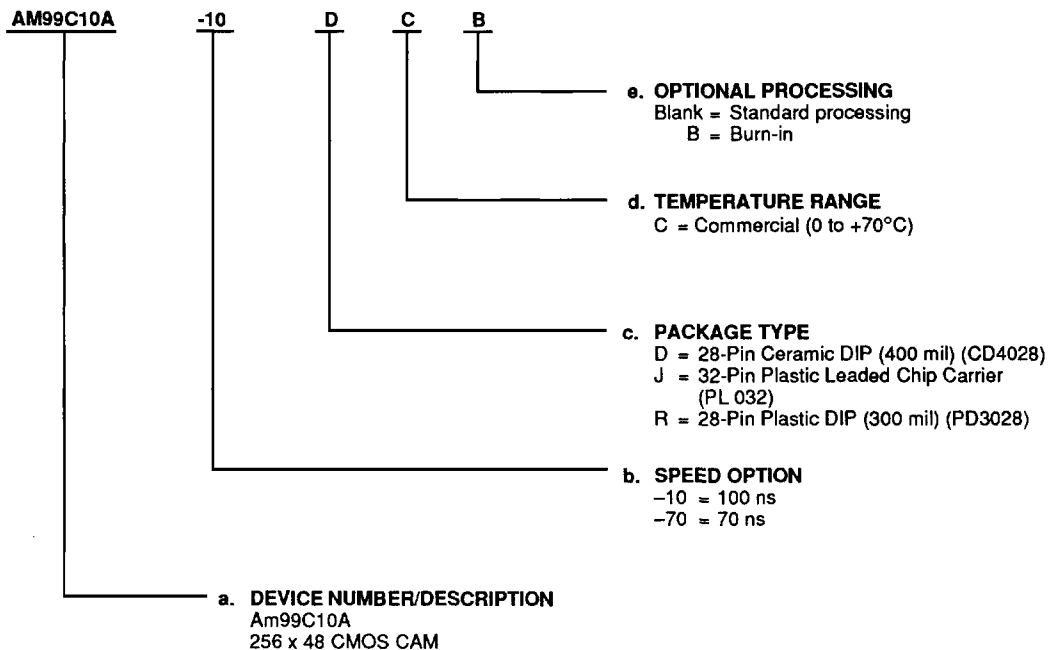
AM99C10A -10 D C B

e. OPTIONAL PROCESSING
Blank = Standard processing
B = Burn-in

d. TEMPERATURE RANGE
C = Commercial (0 to +70°C)

c. PACKAGE TYPE
D = 28-Pin Ceramic DIP (400 mil) (CD4028)
J = 32-Pin Plastic Leaded Chip Carrier (PL 032)
R = 28-Pin Plastic DIP (300 mil) (PD3028)

b. SPEED OPTION
–10 = 100 ns
–70 = 70 ns

a. DEVICE NUMBER/DESCRIPTION
Am99C10A
256 x 48 CMOS CAM